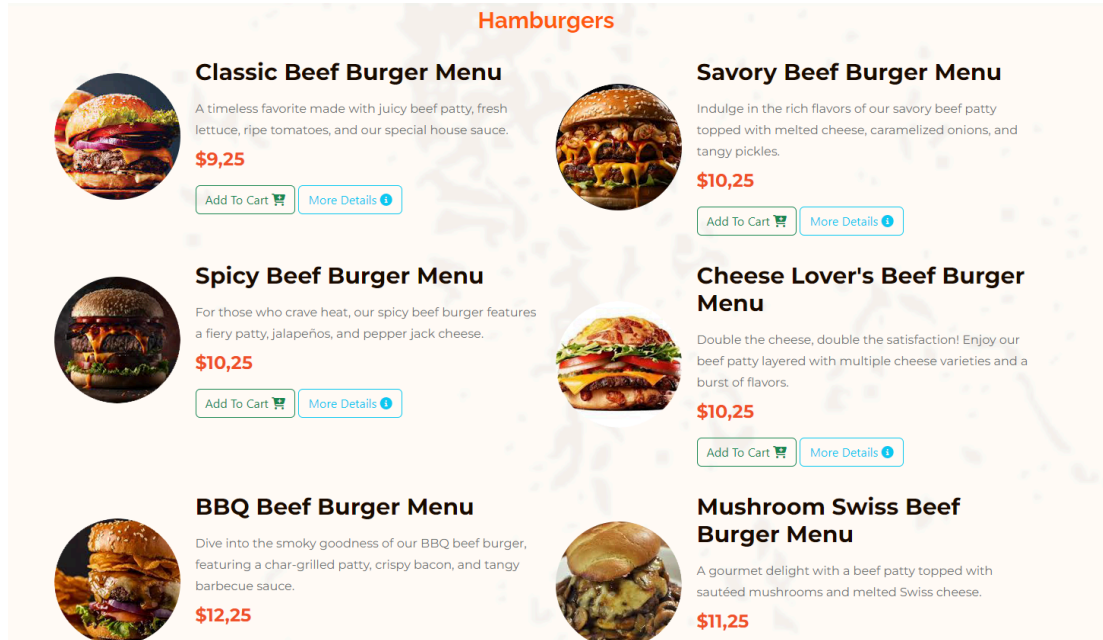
Hamburgers

Classic Beef Burger Menu

A timeless favorite made with juicy beef patty, fresh lettuce, ripe tomatoes, and our special house sauce.

$9,25

Add To Cart

More Details

Spicy Beef Burger Menu

For those who crave heat, our spicy beef burger features a fiery patty, jalapeños, and pepper jack cheese.

$10,25

Add To Cart

More Details

BBQ Beef Burger Menu

Dive into the smoky goodness of our BBQ beef burger, featuring a char-grilled patty, crispy bacon, and tangy barbecue sauce.

$12,25

Savory Beef Burger Menu

Indulge in the rich flavors of our savory beef patty topped with melted cheese, caramelized onions, and tangy pickles.

$10,25

Add To Cart

More Details

Cheese Lover's Beef Burger Menu

Double the cheese, double the satisfaction! Enjoy our beef patty layered with multiple cheese varieties and a burst of flavors.

$10,25

Add To Cart

More Details

Mushroom Swiss Beef Burger Menu

A gourmet delight with a beef patty topped with sautéed mushrooms and melted Swiss cheese.

$11,25